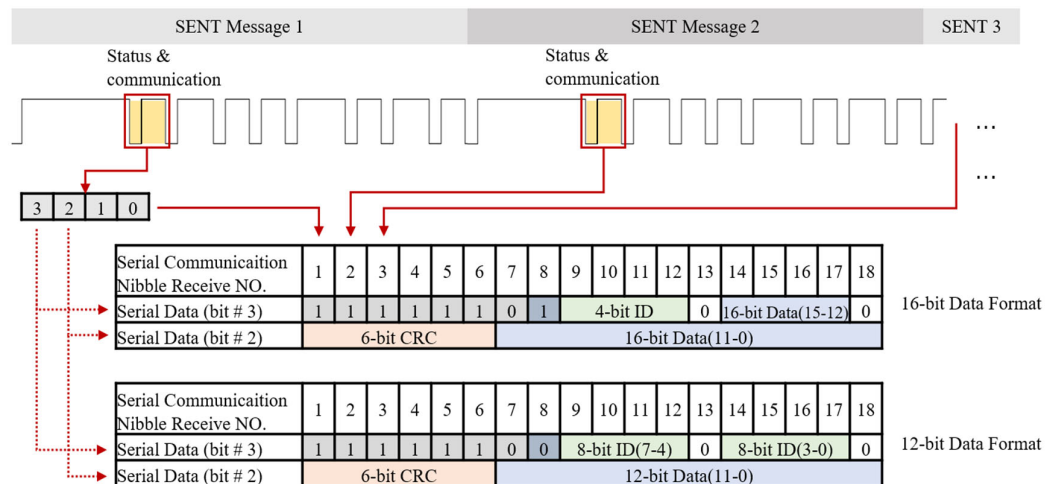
SENT Message 1

SENT Message 2

SENT 3

Status & communication

Status & communication

...

...

| 3 | 2 | 1 | 0 |
|---|---|---|---|

| Serial Communicaition Nibble Receive NO. | 1 | 2 | 3 | 4 | 5 | 6 | 7 | 8 | 9 | 10 | 11 | 12 | 13 | 14 | 15 | 16 | 17 | 18 |
|---|---|---|---|---|---|---|---|---|---|---|---|---|---|---|---|---|---|---|
| Serial Data (bit # 3) | 1 | 1 | 1 | 1 | 1 | 1 | 0 | 1 | 4-bit ID | | | | 0 | 16-bit Data(15-12) | | | | 0 |
| Serial Data (bit # 2) | 6-bit CRC | | | | | | 16-bit Data(11-0) | | | | | | | | | | | |

16-bit Data Format

| Serial Communicaition Nibble Receive NO. | 1 | 2 | 3 | 4 | 5 | 6 | 7 | 8 | 9 | 10 | 11 | 12 | 13 | 14 | 15 | 16 | 17 | 18 |
|---|---|---|---|---|---|---|---|---|---|---|---|---|---|---|---|---|---|---|
| Serial Data (bit # 3) | 1 | 1 | 1 | 1 | 1 | 1 | 0 | 0 | 8-bit ID(7-4) | | | | 0 | 8-bit ID(3-0) | | | | 0 |
| Serial Data (bit # 2) | 6-bit CRC | | | | | | 12-bit Data(11-0) | | | | | | | | | | | |

12-bit Data Format